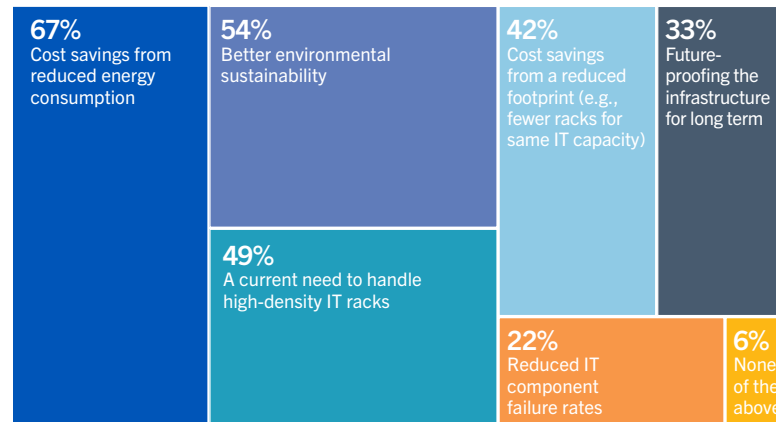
67%
Cost savings from reduced energy consumption

54%
Better environmental sustainability

42%
Cost savings from a reduced footprint (e.g., fewer racks for same IT capacity)

33%
Future-proofing the infrastructure for long term

49%
A current need to handle high-density IT racks

22%
Reduced IT component failure rates

6%
None of the above